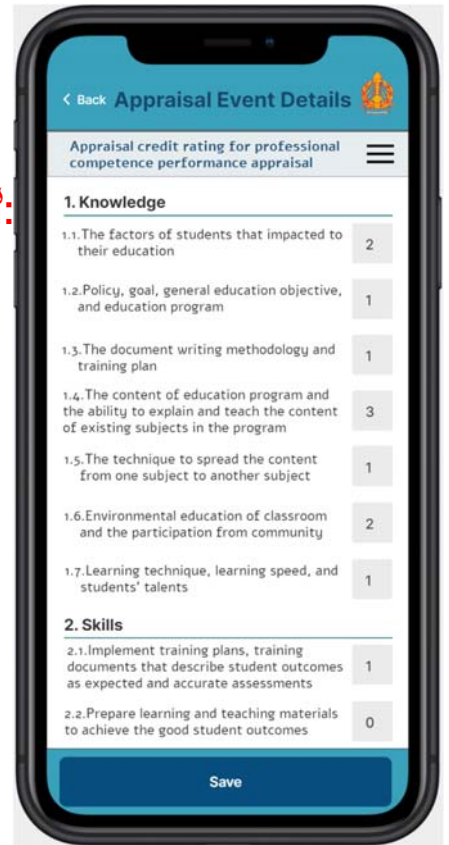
< Back Appraisal Event Details

Appraisal credit rating for professional competence performance appraisal

1. Knowledge

1.1. The factors of students that impacted to their education | 2

1.2. Policy, goal, general education objective, and education program | 1

1.3. The document writing methodology and training plan | 1

1.4. The content of education program and the ability to explain and teach the content of existing subjects in the program | 3

1.5. The technique to spread the content from one subject to another subject | 1

1.6. Environmental education of classroom and the participation from community | 2

1.7. Learning technique, learning speed, and students' talents | 1

2. Skills

2.1. Implement training plans, training documents that describe student outcomes as expected and accurate assessments | 1

2.2. Prepare learning and teaching materials to achieve the good student outcomes | 0

Save